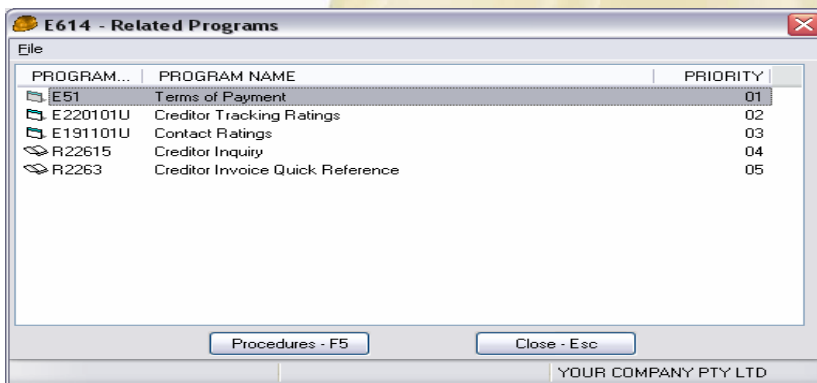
E614 - Related Programs

File

| PROGRAM... | PROGRAM NAME | PRIORITY |
|---|---|---|
| E51 | Terms of Payment | 01 |
| E220101U | Creditor Tracking Ratings | 02 |
| E191101U | Contact Ratings | 03 |
| R22615 | Creditor Inquiry | 04 |
| R2263 | Creditor Invoice Quick Reference | 05 |

Procedures - F5

Close - Esc

YOUR COMPANY PTY LTD